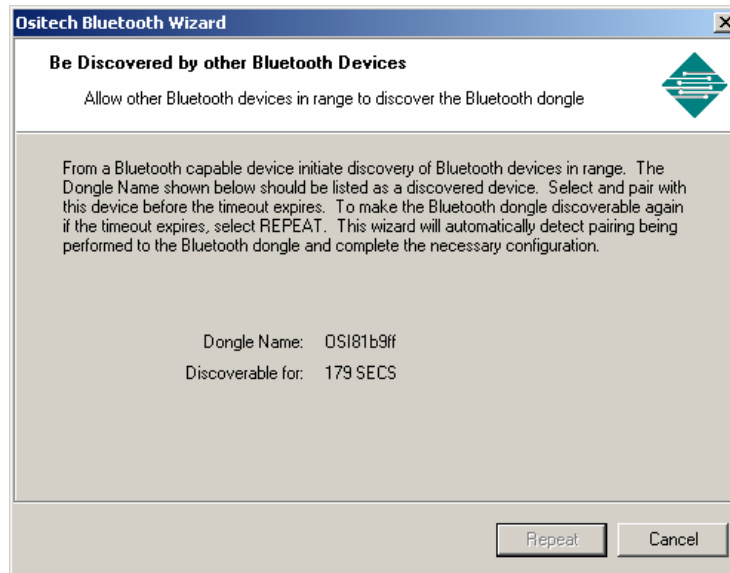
Ositech Bluetooth Wizard

Be Discovered by other Bluetooth Devices

Allow other Bluetooth devices in range to discover the Bluetooth dongle

From a Bluetooth capable device initiate discovery of Bluetooth devices in range. The Dongle Name shown below should be listed as a discovered device. Select and pair with this device before the timeout expires. To make the Bluetooth dongle discoverable again if the timeout expires, select REPEAT. This wizard will automatically detect pairing being performed to the Bluetooth dongle and complete the necessary configuration.

Dongle Name: OSI81b9ff
Discoverable for: 179 SECS

Repeat
Cancel